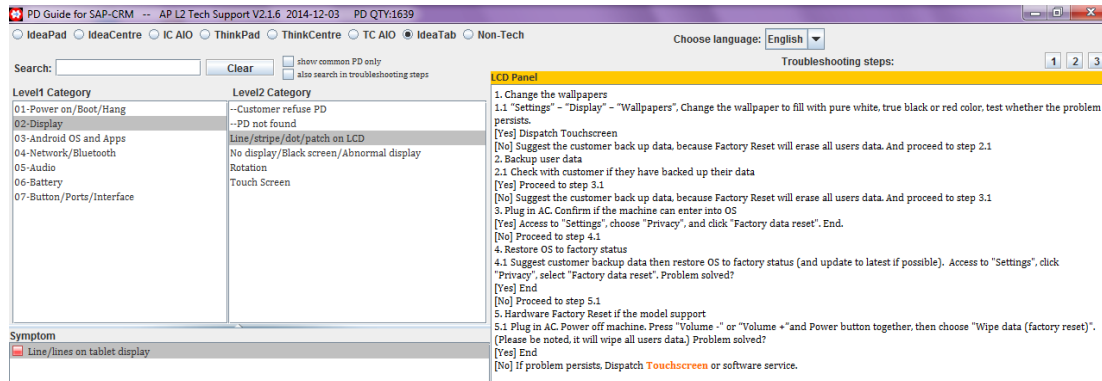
PD Guide for SAP-CRM -- AP L2 Tech Support V2.1.6 2014-12-03 PD QTY:1639

IdeaPad IdeaCentre IC AIO ThinkPad ThinkCentre TC AIO IdeaTab Non-Tech

Choose language: English

Search: Clear show common PD only also search in troubleshooting steps

Troubleshooting steps: 1 2 3

LCD Panel

Level1 Category
01-Power on/Boot/Hang
02-Display
03-Android OS and Apps
04-Network/Bluetooth
05-Audio
06-Battery
07-Button/Ports/Interface

Level2 Category
--Customer refuse PD
--PD not found
Line/stripe/dot/patch on LCD
No display/Black screen/Abnormal display
Rotation
Touch Screen

1. Change the wallpapers
1.1 "Settings" – "Display" – "Wallpapers", Change the wallpaper to fill with pure white, true black or red color, test whether the problem persists.
[Yes] Dispatch Touchscreen
[No] Suggest the customer back up data, because Factory Reset will erase all users data. And proceed to step 2.1
2. Backup user data
2.1 Check with customer if they have backed up their data
[Yes] Proceed to step 3.1
[No] Suggest the customer back up data, because Factory Reset will erase all users data. And proceed to step 3.1
3. Plug in AC. Confirm if the machine can enter into OS
[Yes] Access to "Settings", choose "Privacy", and click "Factory data reset". End.
[No] Proceed to step 4.1
4. Restore OS to factory status
4.1 Suggest customer backup data then restore OS to factory status (and update to latest if possible). Access to "Settings", click "Privacy", select "Factory data reset". Problem solved?
[Yes] End
[No] Proceed to step 5.1
5. Hardware Factory Reset if the model support
5.1 Plug in AC. Power off machine. Press "Volume -" or "Volume +"and Power button together, then choose "Wipe data (factory reset)". (Please be noted, it will wipe all users data.) Problem solved?
[Yes] End
[No] If problem persists, Dispatch Touchscreen or software service.

Symptom
Line/lines on tablet display